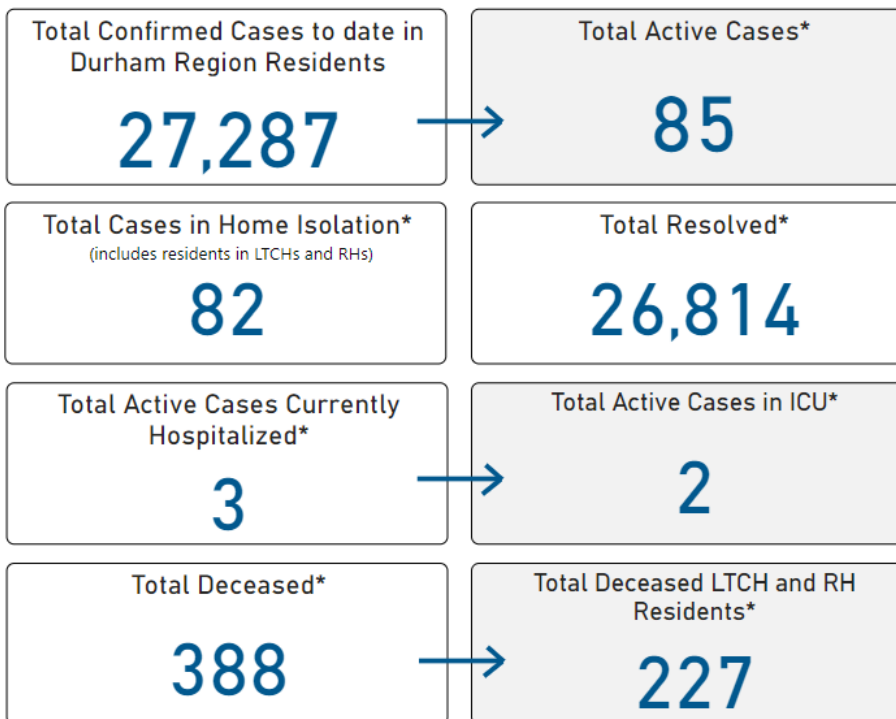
Total Confirmed Cases to date in Durham Region Residents

27,287

Total Active Cases*

85

Total Cases in Home Isolation*
(includes residents in LTCHs and RHs)

82

Total Resolved*

26,814

Total Active Cases Currently Hospitalized*

3

Total Active Cases in ICU*

2

Total Deceased*

388

Total Deceased LTCH and RH Residents*

227